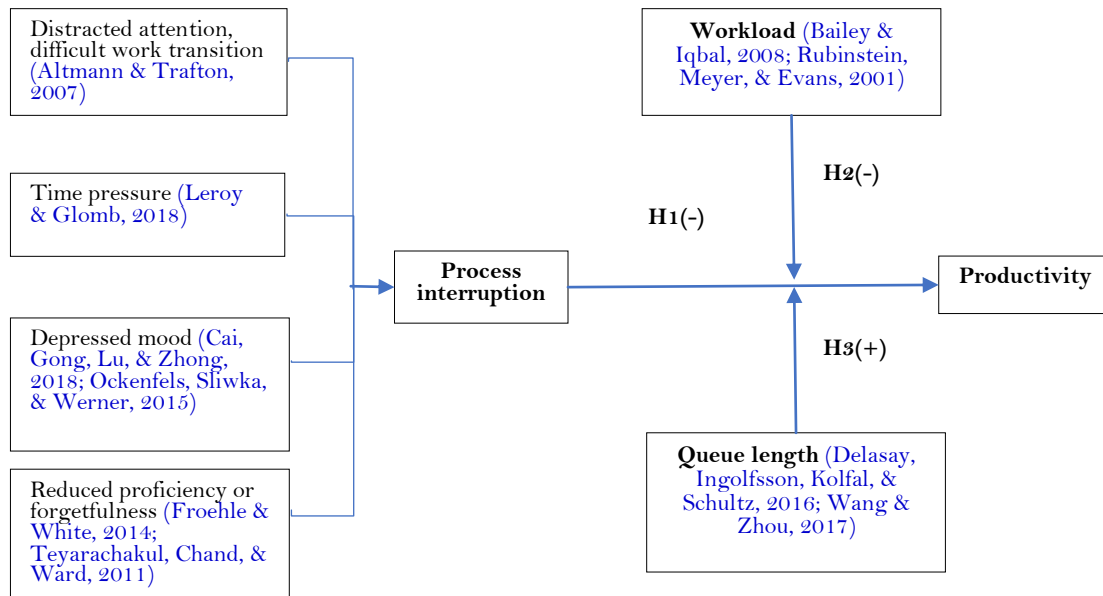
Distracted attention, difficult work transition (Altmann & Trafton, 2007)

Time pressure (Leroy & Glomb, 2018)

Depressed mood (Cai, Gong, Lu, & Zhong, 2018; Ockenfels, Sliwka, & Werner, 2015)

Reduced proficiency or forgetfulness (Froehle & White, 2014; Teyarachakul, Chand, & Ward, 2011)

Process interruption

Workload (Bailey & Iqbal, 2008; Rubinstein, Meyer, & Evans, 2001)

H2(-)

H1(-)

Productivity

H3(+)

Queue length (Delasay, Ingolfsson, Kolfal, & Schultz, 2016; Wang & Zhou, 2017)